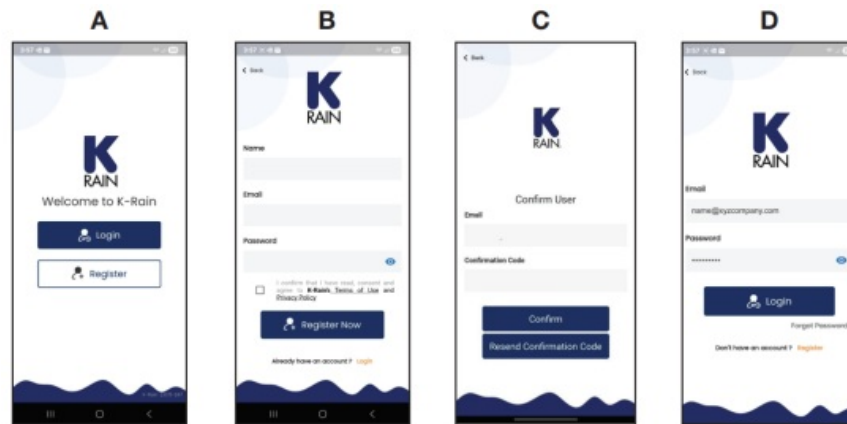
A

K
RAIN
Welcome to K-Rain
Login
Register

B

< Back
K
RAIN
Name
Email
Password
I confirm that I have read, consent and agree to K-Rain's Terms of Use and Privacy Policy
Register Now
Already have an account ? Login

C

< Back
K
RAIN
Confirm User
Email
Confirmation Code
Confirm
Resend Confirmation Code

D

< Back
K
RAIN
Email
name@xyzcompany.com
Password
Login
Forgot Password
Don't have an account ? Register